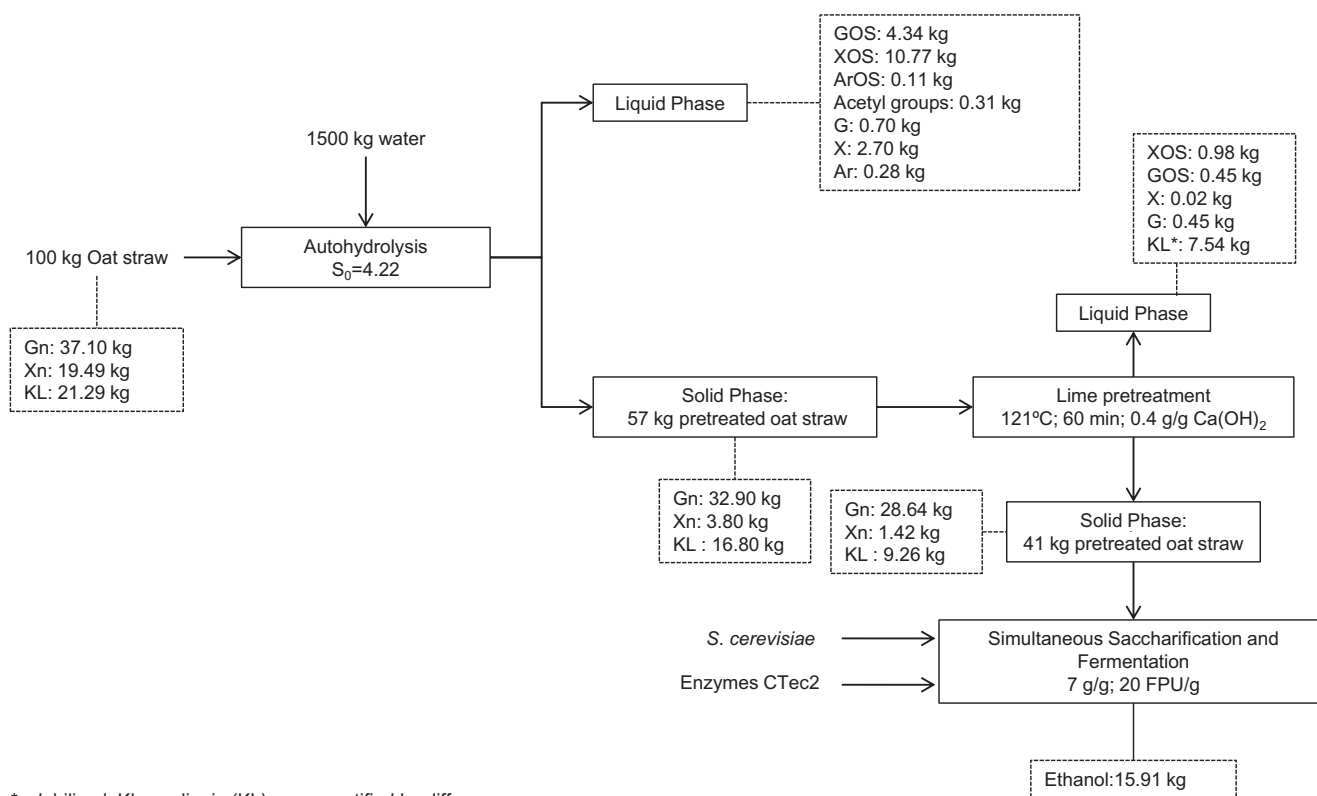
GOS: 4.34 kg
XOS: 10.77 kg
ArOS: 0.11 kg
Acetyl groups: 0.31 kg
G: 0.70 kg
X: 2.70 kg
Ar: 0.28 kg

Liquid Phase

1500 kg water

XOS: 0.98 kg
GOS: 0.45 kg
X: 0.02 kg
G: 0.45 kg
KL*: 7.54 kg

100 kg Oat straw

Autohydrolysis
$S_0$=4.22

Liquid Phase

Gn: 37.10 kg
Xn: 19.49 kg
KL: 21.29 kg

Solid Phase:
57 kg pretreated oat straw

Lime pretreatment
121ºC; 60 min; 0.4 g/g $Ca(OH)_2$

Gn: 32.90 kg
Xn: 3.80 kg
KL : 16.80 kg

Gn: 28.64 kg
Xn: 1.42 kg
KL : 9.26 kg

Solid Phase:
41 kg pretreated oat straw

S. cerevisiae

Enzymes CTec2

Simultaneous Saccharification and Fermentation
7 g/g; 20 FPU/g

Ethanol:15.91 kg

* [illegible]